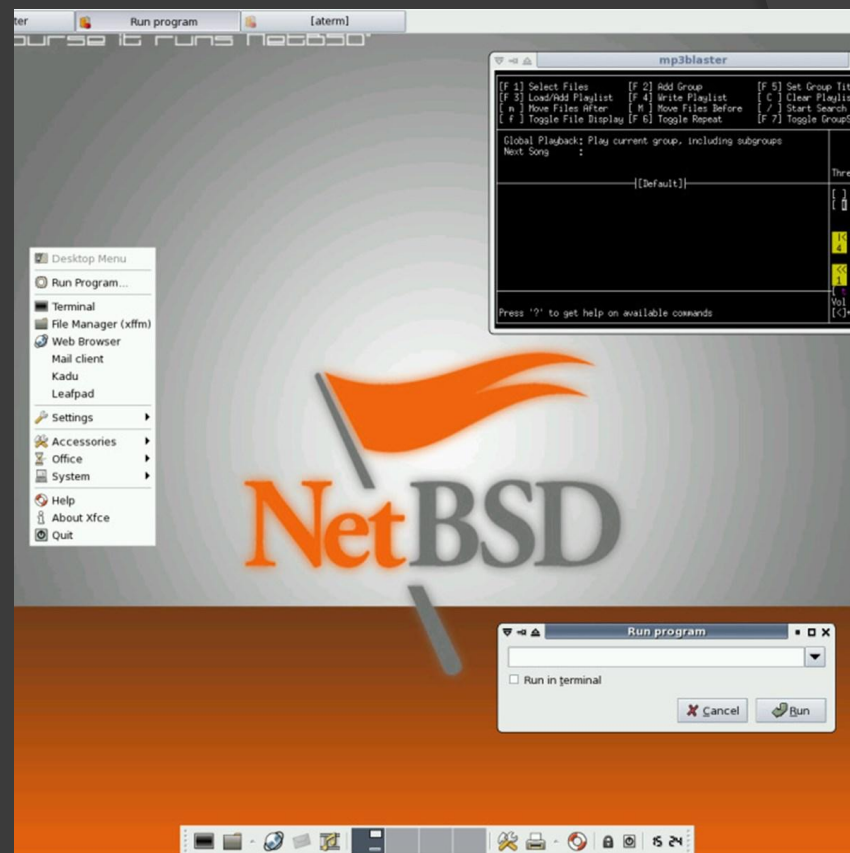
ter
Run program
[aterm]
ourse it runs NetBSD

mp3blaster
[F 1] Select Files
[F 2] Add Group
[F 5] Set Group Tit
[F 3] Load/Add Playlist
[F 4] Write Playlist
[ C ] Clear Playlis
[ m ] Move Files After
[ M ] Move Files Before
[ / ] Start Search
[ f ] Toggle File Display
[F 6] Toggle Repeat
[F 7] Toggle GroupS
Global Playback: Play current group, including subgroups
Next Song :
Thre
[Default]
Vol
Press '?' to get help on available commands

Desktop Menu
Run Program...
Terminal
File Manager (xffm)
Web Browser
Mail client
Kadu
Leafpad
Settings
Accessories
Office
System
Help
About Xfce
Quit

NetBSD

Run program
Run in terminal
Cancel
Run

15 24